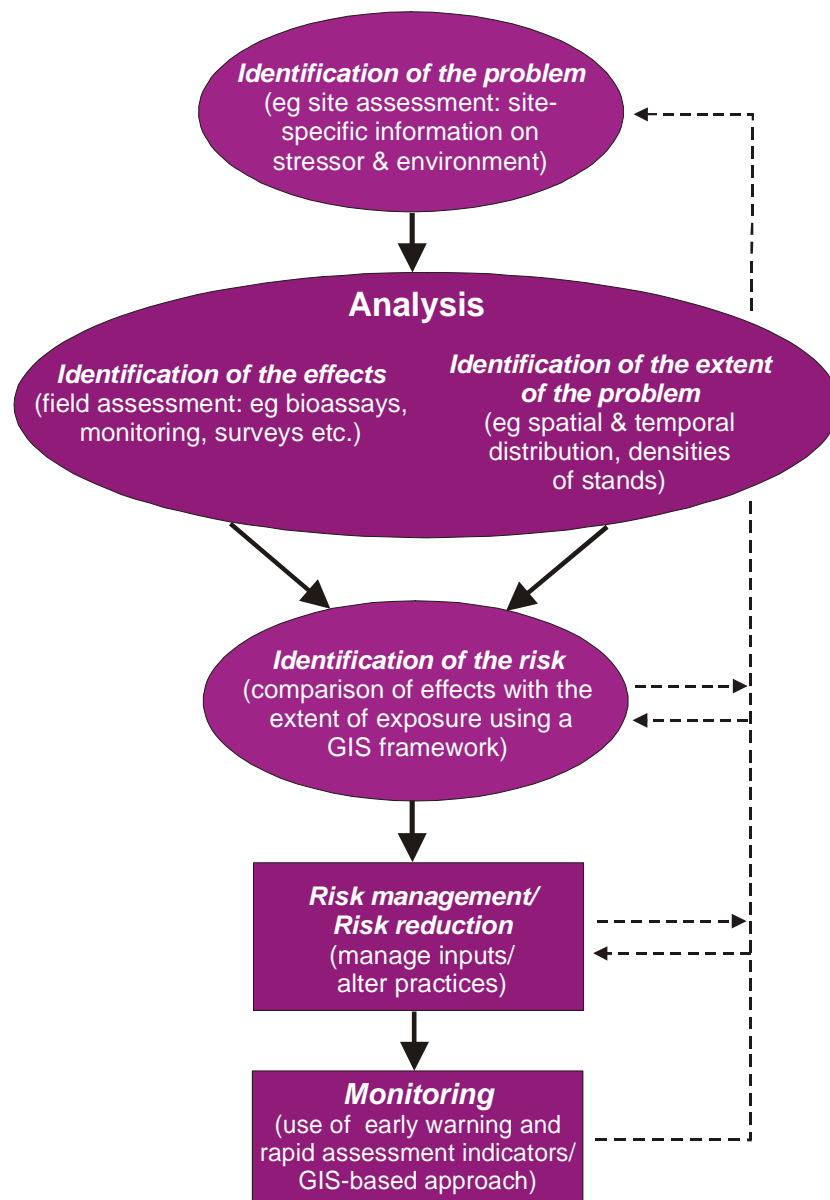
Identification of the problem
(eg site assessment: site-specific information on stressor & environment)

Analysis

Identification of the effects
(field assessment: eg bioassays, monitoring, surveys etc.)

Identification of the extent of the problem
(eg spatial & temporal distribution, densities of stands)

Identification of the risk
(comparison of effects with the extent of exposure using a GIS framework)

Risk management/ Risk reduction
(manage inputs/ alter practices)

Monitoring
(use of early warning and rapid assessment indicators/ GIS-based approach)